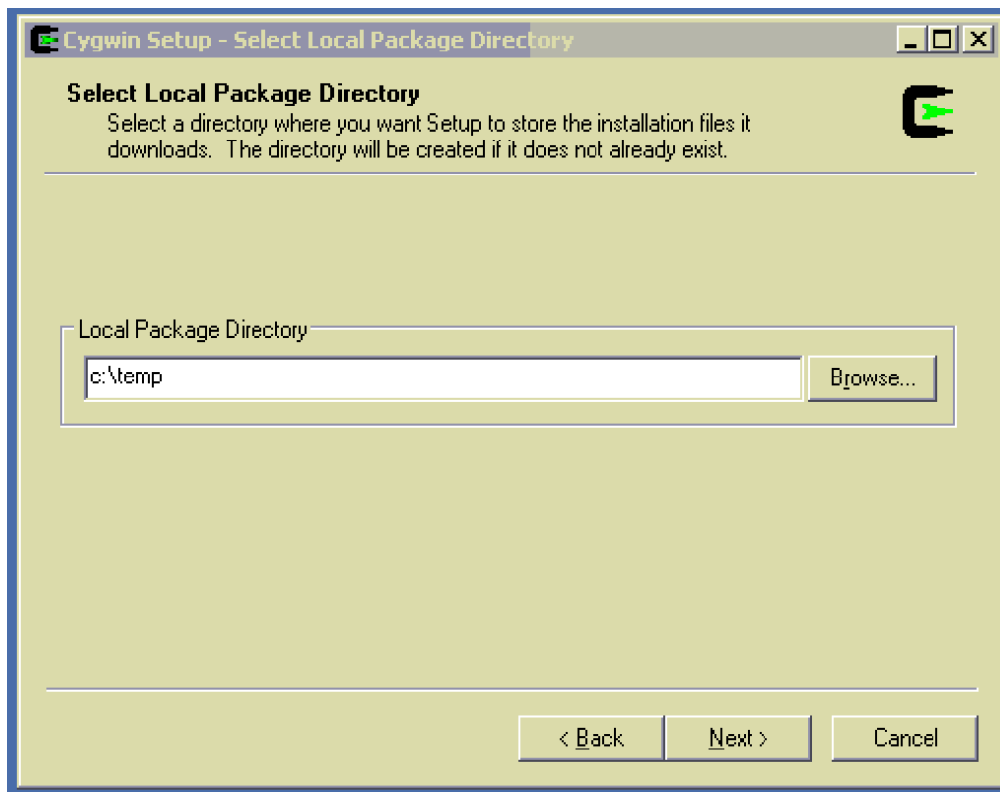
Cygwin Setup - Select Local Package Directory

Select Local Package Directory
Select a directory where you want Setup to store the installation files it downloads. The directory will be created if it does not already exist.

Local Package Directory

c:\temp

Browse...

< Back

Next >

Cancel